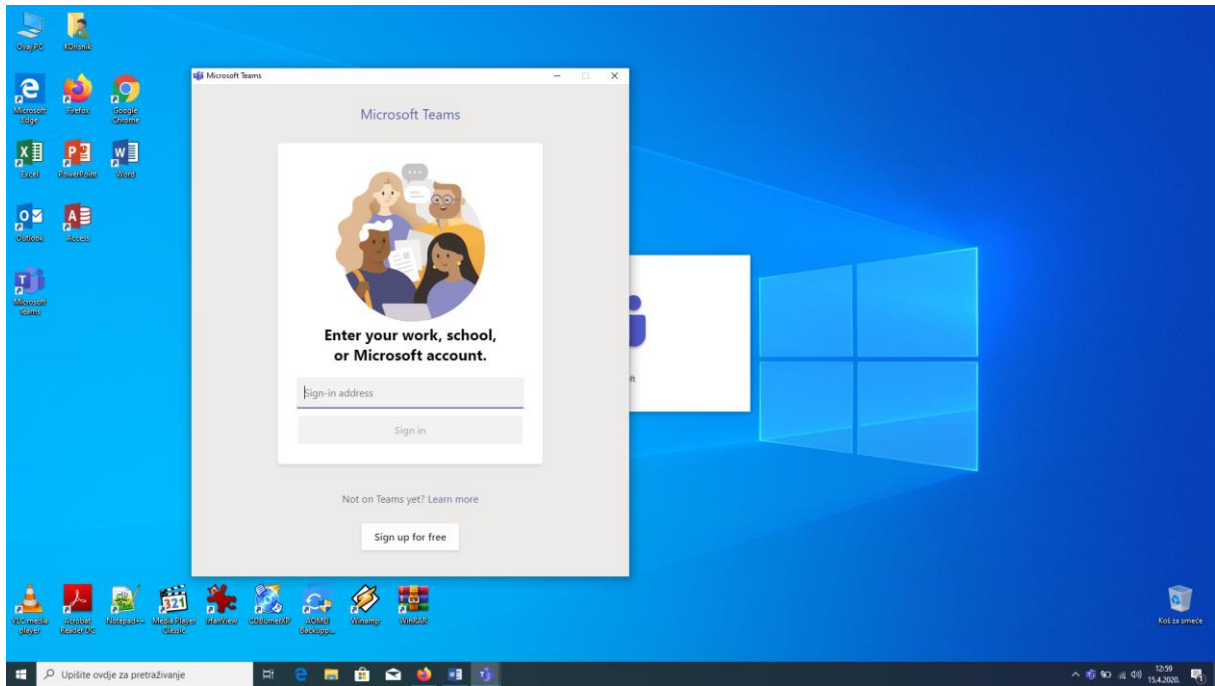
Ovaj PC
Korisnik
Microsoft Edge
Firefox
Google Chrome
Excel
PowerPoint
Word
Outlook
Access
Microsoft Teams

Microsoft Teams

Microsoft Teams

Enter your work, school, or Microsoft account.

Sign-in address

Sign in

Not on Teams yet? Learn more

Sign up for free

ft

VLC media player
Acrobat Reader DC
Notepad++
Media Player Classic
IrfanView
CDBurnerXP
AOMEI Backupp...
Winamp
WinRAR

Koš za smeće

Upišite ovdje za pretraživanje

12:59
15.4.2020.